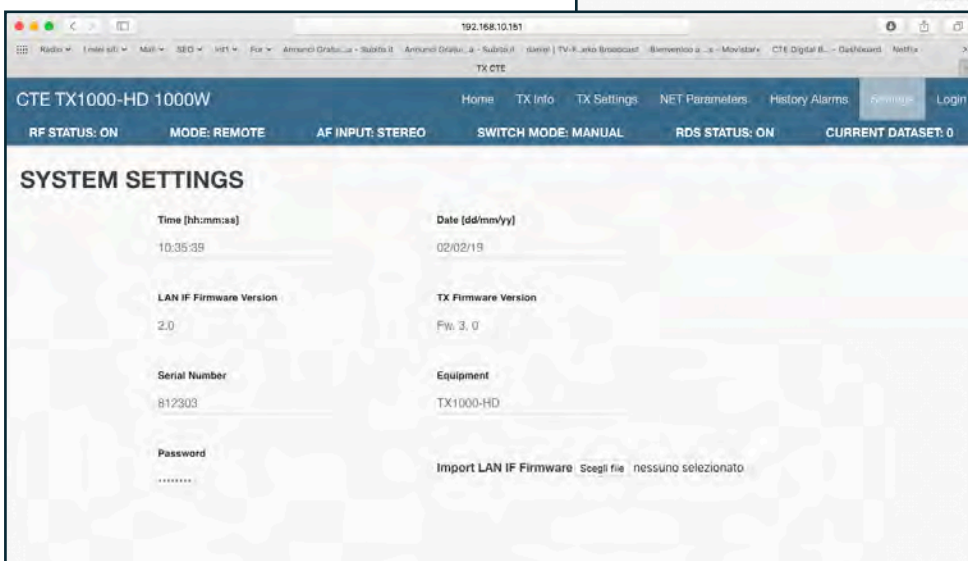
192.168.10.151

Radio ▾ I miei siti ▾ Mail ▾ SEO ▾ Wifi ▾ For ▾ Annunci Gratuiti...a - Subito.it Annunci Gratuiti...a - Subito.it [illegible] | TV-Radio Broadcast Benvenido a ...s - Movistar CTE Digital B... - Dashboard Netflix

TX CTE

CTE TX1000-HD 1000W

Home TX Info TX Settings NET Parameters History Alarms Settings Login

RF STATUS: ON MODE: REMOTE AF INPUT: STEREO SWITCH MODE: MANUAL RDS STATUS: ON CURRENT DATASET: 0

SYSTEM SETTINGS

Time [hh:mm:ss]

10:35:39

Date [dd/mm/yy]

02/02/19

LAN IF Firmware Version

2.0

TX Firmware Version

Fw. 3. 0

Serial Number

812303

Equipment

TX1000-HD

Password

••••••••

Import LAN IF Firmware Scegli file nessuno selezionato